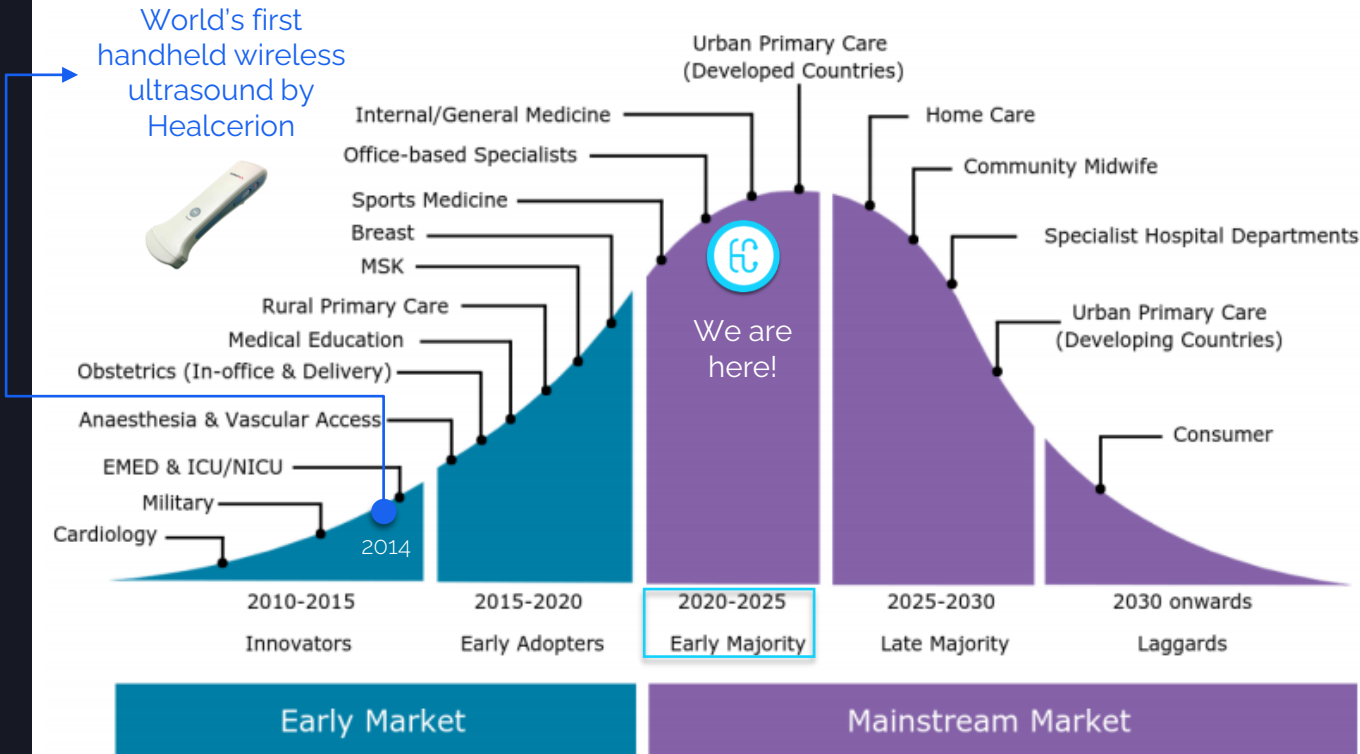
World's first handheld wireless ultrasound by Healcerion

Urban Primary Care
(Developed Countries)

Internal/General Medicine

Office-based Specialists

Sports Medicine

Breast

MSK

Rural Primary Care

Medical Education

Obstetrics (In-office & Delivery)

Anaesthesia & Vascular Access

EMED & ICU/NICU

Military

Cardiology

2014

We are here!

Home Care

Community Midwife

Specialist Hospital Departments

Urban Primary Care
(Developing Countries)

Consumer

2010-2015
Innovators

2015-2020
Early Adopters

2020-2025
Early Majority

2025-2030
Late Majority

2030 onwards
Laggards

Early Market

Mainstream Market